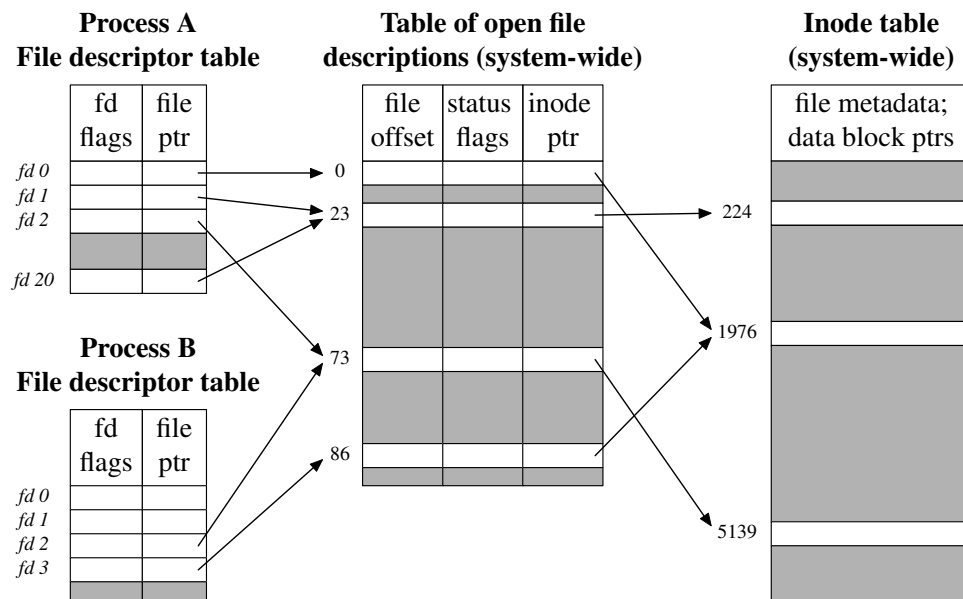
Process A
File descriptor table

| fd flags | file ptr |
|---|---|
| | |

fd 0
fd 1
fd 2
fd 20

Table of open file descriptions (system-wide)

| file offset | status flags | inode ptr |
|---|---|---|
| | | |

0
23
73
86

Inode table (system-wide)

file metadata; data block ptrs

224
1976
5139

Process B
File descriptor table

| fd flags | file ptr |
|---|---|
| | |

fd 0
fd 1
fd 2
fd 3